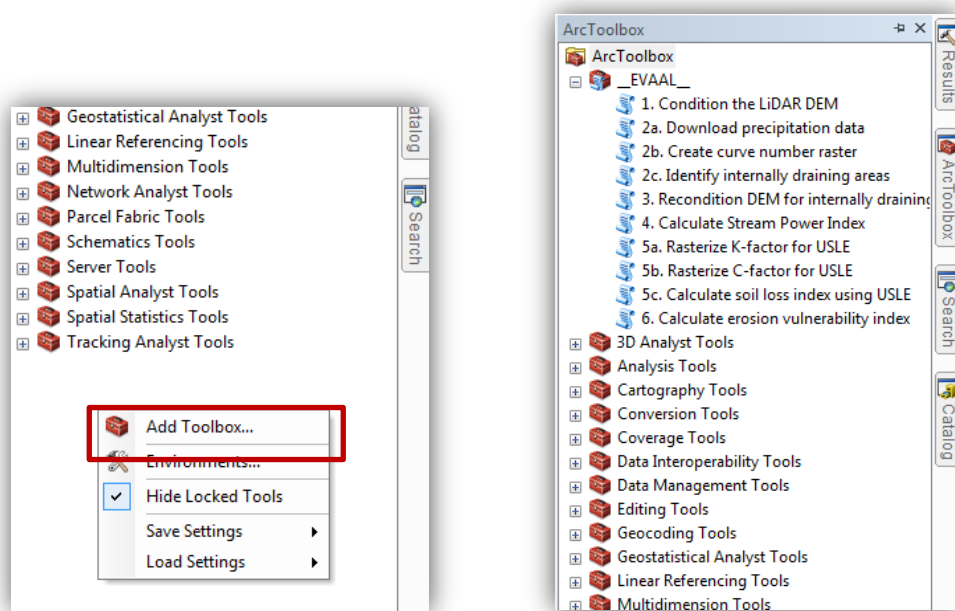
Geostatistical Analyst Tools
Linear Referencing Tools
Multidimension Tools
Network Analyst Tools
Parcel Fabric Tools
Schematics Tools
Server Tools
Spatial Analyst Tools
Spatial Statistics Tools
Tracking Analyst Tools

atalog
Search

Add Toolbox...
Environments...
Hide Locked Tools
Save Settings
Load Settings

ArcToolbox
ArcToolbox
__EVAAL__
1. Condition the LiDAR DEM
2a. Download precipitation data
2b. Create curve number raster
2c. Identify internally draining areas
3. Recondition DEM for internally draining
4. Calculate Stream Power Index
5a. Rasterize K-factor for USLE
5b. Rasterize C-factor for USLE
5c. Calculate soil loss index using USLE
6. Calculate erosion vulnerability index
3D Analyst Tools
Analysis Tools
Cartography Tools
Conversion Tools
Coverage Tools
Data Interoperability Tools
Data Management Tools
Editing Tools
Geocoding Tools
Geostatistical Analyst Tools
Linear Referencing Tools
Multidimension Tools

Results
ArcToolbox
Search
Catalog